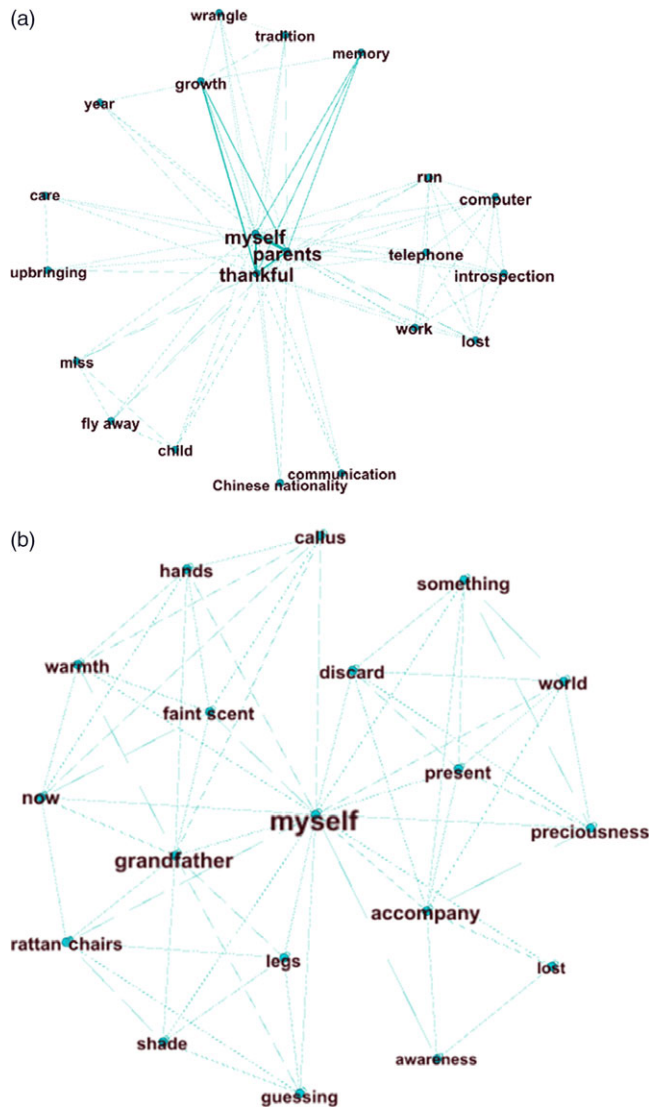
(a)

wrangle
tradition
memory
growth
year
care
run
computer
myself
parents
thankful
upbringing
telephone
introspection
work
lost
miss
fly away
child
communication
Chinese nationality

(b)

callus
hands
something
warmth
discard
world
faint scent
present
now
myself
preciousness
grandfather
accompany
rattan chairs
legs
lost
shade
awareness
guessing